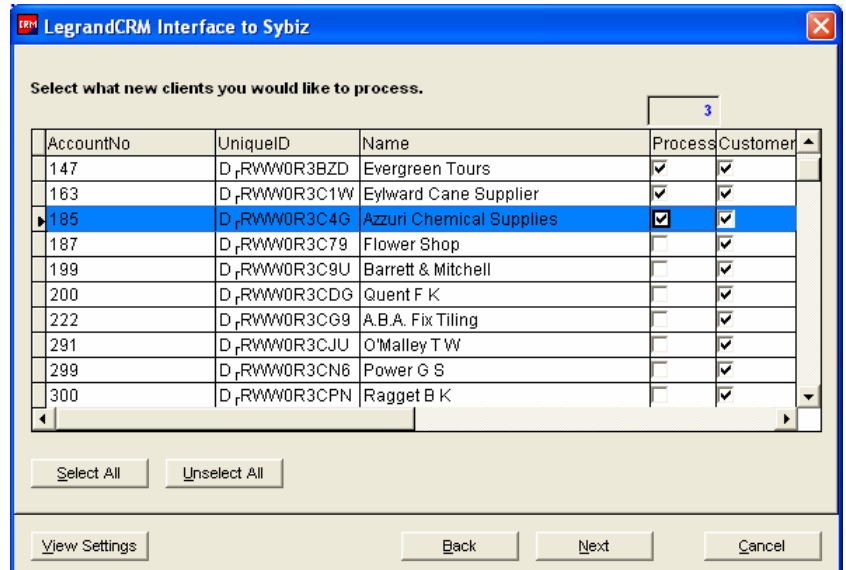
LegrandCRM Interface to Sybiz

Select what new clients you would like to process.

3

| AccountNo | UniqueID | Name | Process | Customer |
|---|---|---|---|---|
| 147 | D_rRWW0R3BZD | Evergreen Tours | ☑ | ☑ |
| 163 | D_rRWW0R3C1W | Eylward Cane Supplier | ☑ | ☑ |
| 185 | D_rRWW0R3C4G | Azzuri Chemical Supplies | ☑ | ☑ |
| 187 | D_rRWW0R3C79 | Flower Shop | ☐ | ☑ |
| 199 | D_rRWW0R3C9U | Barrett & Mitchell | ☐ | ☑ |
| 200 | D_rRWW0R3CDG | Quent F K | ☐ | ☑ |
| 222 | D_rRWW0R3CG9 | A.B.A. Fix Tiling | ☐ | ☑ |
| 291 | D_rRWW0R3CJU | O'Malley T W | ☐ | ☑ |
| 299 | D_rRWW0R3CN6 | Power G S | ☐ | ☑ |
| 300 | D_rRWW0R3CPN | Ragget B K | ☐ | ☑ |

Select All
Unselect All

View Settings
Back
Next
Cancel